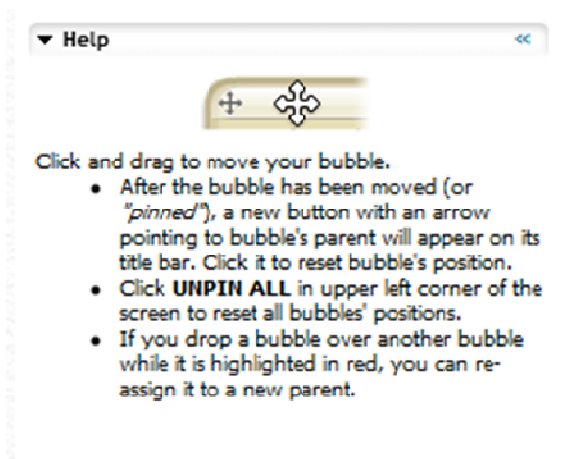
▼ Help «

Click and drag to move your bubble.

- After the bubble has been moved (or "pinned"), a new button with an arrow pointing to bubble's parent will appear on its title bar. Click it to reset bubble's position.
- Click **UNPIN ALL** in upper left corner of the screen to reset all bubbles' positions.
- If you drop a bubble over another bubble while it is highlighted in red, you can reassign it to a new parent.